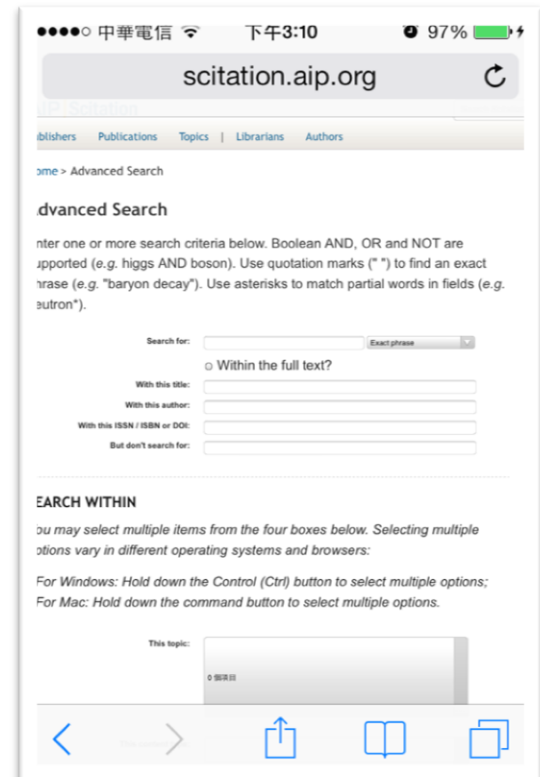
●●●●○ 中華電信 下午3:10 97%

scitation.aip.org

IP Scitation

blishers Publications Topics | Librarians Authors

ome > Advanced Search

dvanced Search

nter one or more search criteria below. Boolean AND, OR and NOT are upported (e.g. higgs AND boson). Use quotation marks (" ") to find an exact hrase (e.g. "baryon decay"). Use asterisks to match partial words in fields (e.g. eutron*).

Search for: Exact phrase

Within the full text?

With this title:

With this author:

With this ISSN / ISBN or DOI:

But don't search for:

EARCH WITHIN

ou may select multiple items from the four boxes below. Selecting multiple ptions vary in different operating systems and browsers:

For Windows: Hold down the Control (Ctrl) button to select multiple options;
For Mac: Hold down the command button to select multiple options.

This topic:

0 個項目